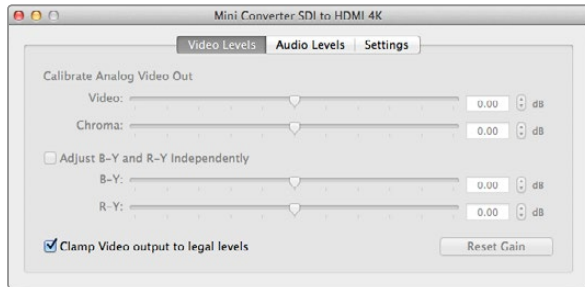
Mini Converter SDI to HDMI 4K

Video Levels | Audio Levels | Settings

Calibrate Analog Video Out

Video: 0.00 dB

Chroma: 0.00 dB

Adjust B-Y and R-Y Independently

B-Y: 0.00 dB

R-Y: 0.00 dB

Clamp Video output to legal levels

Reset Gain